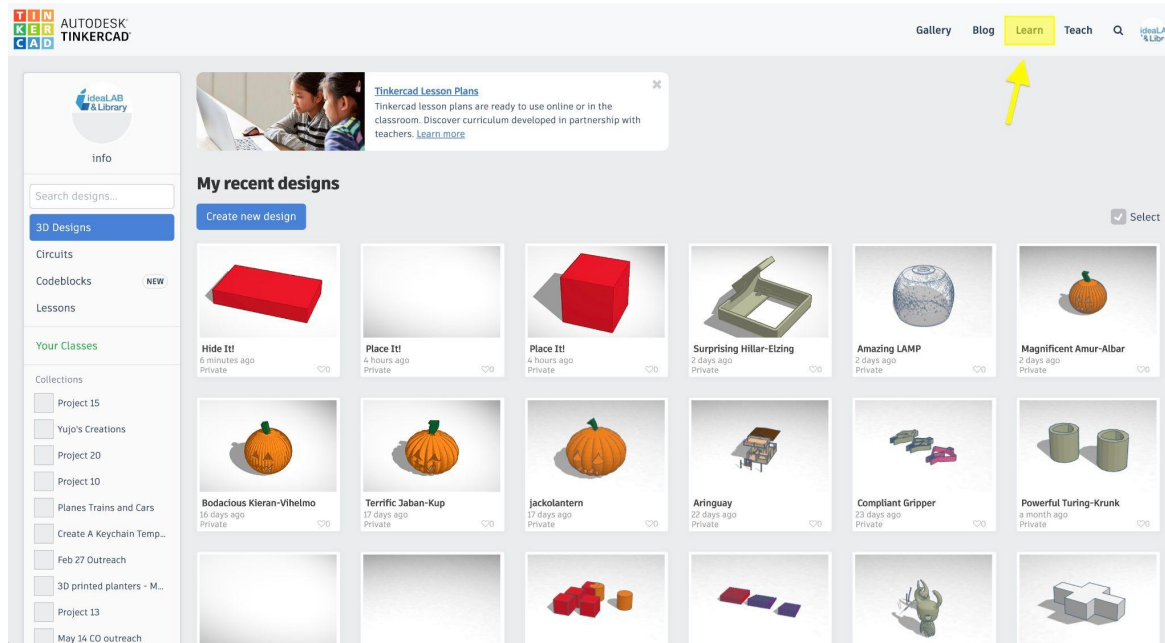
TIN KER CAD AUTODESK® TINKERCAD™

Gallery Blog Learn Teach

ideaLAB &Library

info

Search designs...

3D Designs

Circuits

Codeblocks NEW

Lessons

Your Classes

Collections

Project 15

Yujo's Creations

Project 20

Project 10

Planes Trains and Cars

Create A Keychain Temp...

Feb 27 Outreach

3D printed planters - M...

Project 13

May 14 CO outreach

Tinkercad Lesson Plans

Tinkercad lesson plans are ready to use online or in the classroom. Discover curriculum developed in partnership with teachers. Learn more

My recent designs

Create new design

Select

Hide It!
6 minutes ago
Private
0

Place It!
4 hours ago
Private
0

Place It!
4 hours ago
Private
0

Surprising Hillar-Elzing
2 days ago
Private
0

Amazing LAMP
2 days ago
Private
0

Magnificent Amur-Albar
2 days ago
Private
0

Bodacious Kieran-Vihelmo
16 days ago
Private
0

Terrific Jaban-Kup
17 days ago
Private
0

jackolantern
17 days ago
Private
0

Aringuay
22 days ago
Private
0

Compliant Gripper
23 days ago
Private
0

Powerful Turing-Krunk
a month ago
Private
0